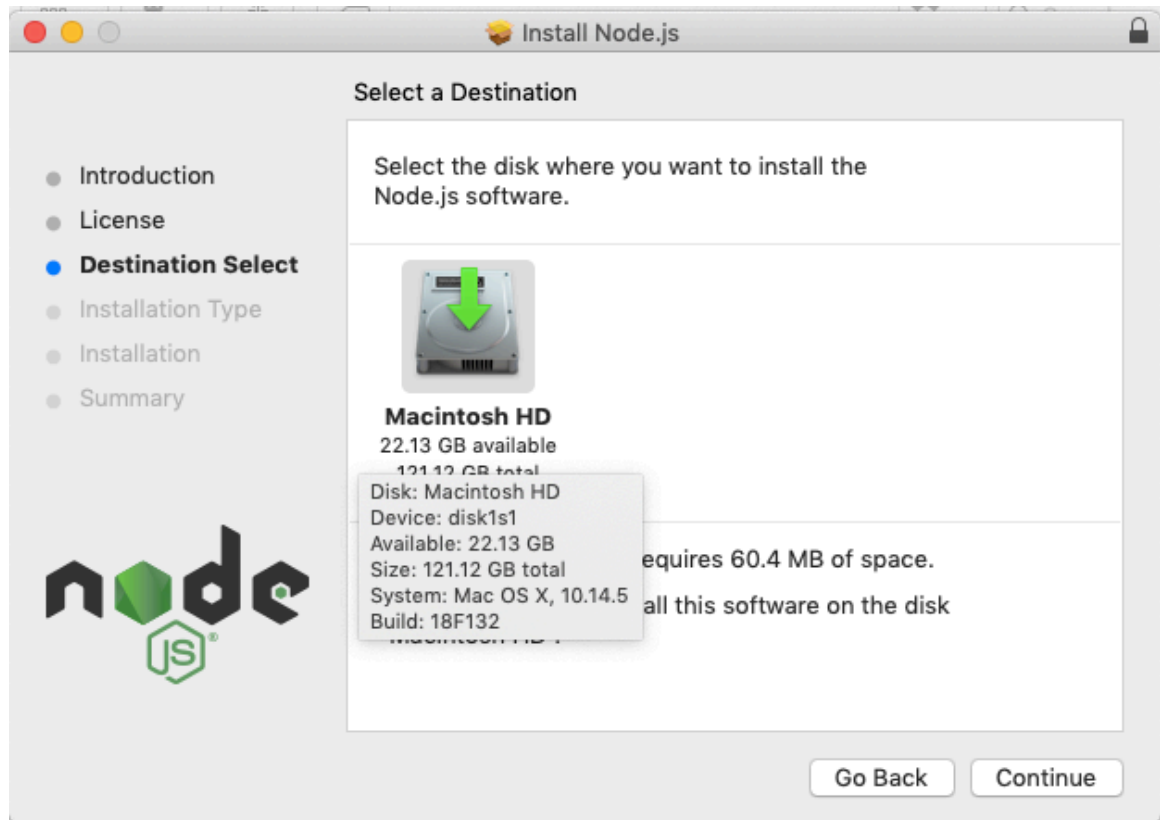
Install Node.js

Select a Destination

Introduction
License
Destination Select
Installation Type
Installation
Summary

Select the disk where you want to install the Node.js software.

Macintosh HD
22.13 GB available
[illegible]

Disk: Macintosh HD
Device: disk1s1
Available: 22.13 GB
Size: 121.12 GB total
System: Mac OS X, 10.14.5
Build: 18F132

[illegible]equires 60.4 MB of space.
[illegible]all this software on the disk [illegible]

node
JS

Go Back
Continue